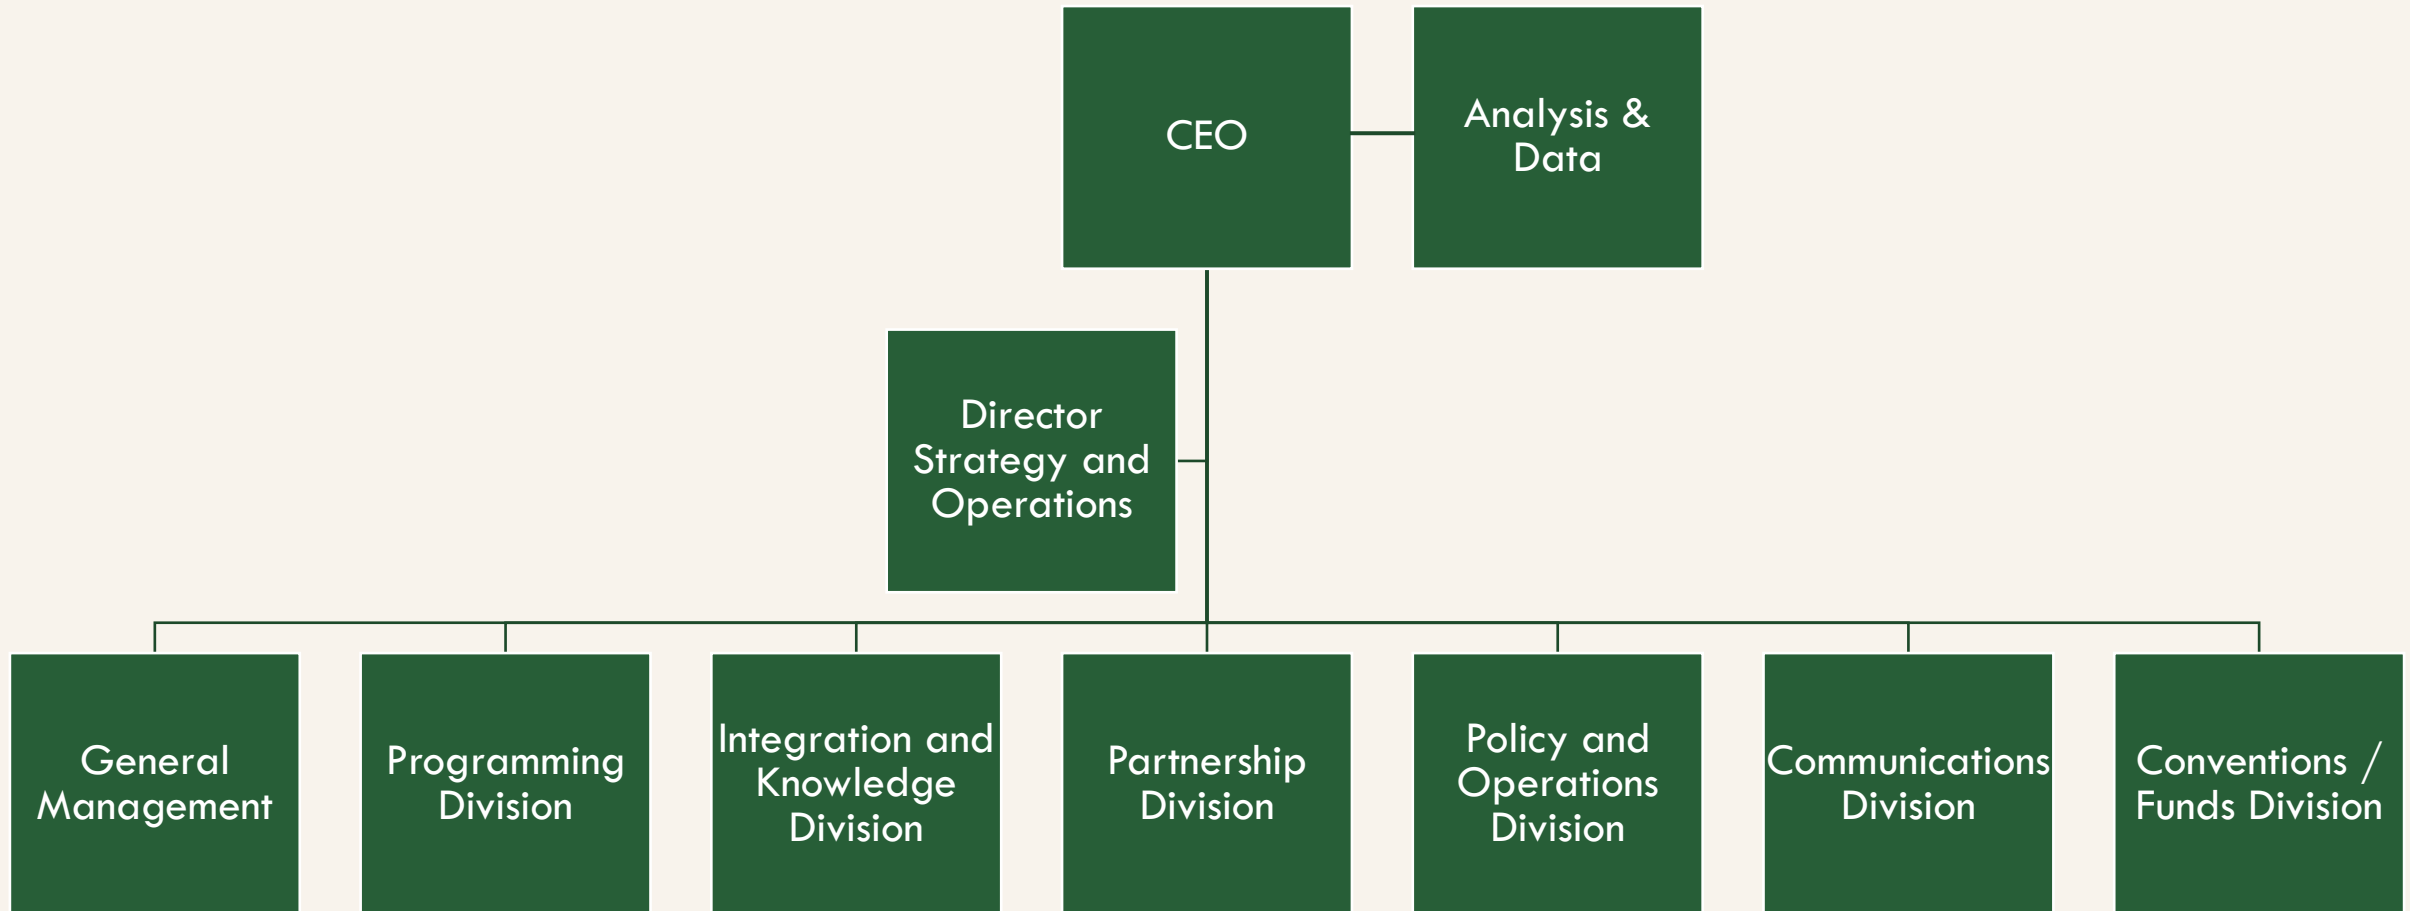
CEO

Analysis & Data

Director Strategy and Operations

General Management

Programming Division

Integration and Knowledge Division

Partnership Division

Policy and Operations Division

Communications Division

Conventions / Funds Division